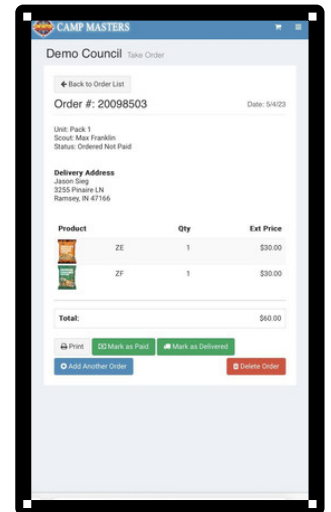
CAMP MASTERS

Demo Council Take Order

Back to Order List

Order #: 20098503

Date: 5/4/23

Unit: Pack 1
Scout: Max Franklin
Status: Ordered Not Paid

Delivery Address
Jason Sieg
3255 Pinaire LN
Ramsey, IN 47166

| Product | | Qty | Ext Price |
|---|---|---|---|
| | ZE | 1 | $30.00 |
| | ZF | 1 | $30.00 |

Total: $60.00

Print
Mark as Paid
Mark as Delivered
Add Another Order
Delete Order